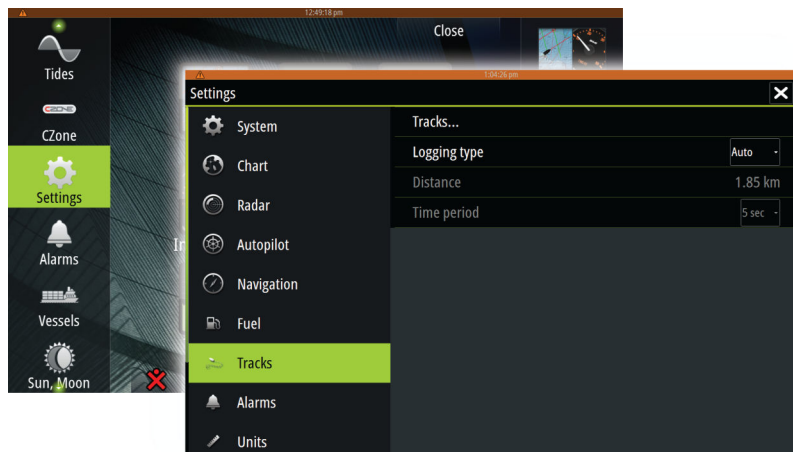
12:49:18 pm

Close

Tides

CZONE

CZone

Settings

Alarms

Vessels

Sun, Moon

1:04:26 pm

Settings

System

Chart

Radar

Autopilot

Navigation

Fuel

Tracks

Alarms

Units

Tracks...

Logging type

Auto

Distance

1.85 km

Time period

5 sec